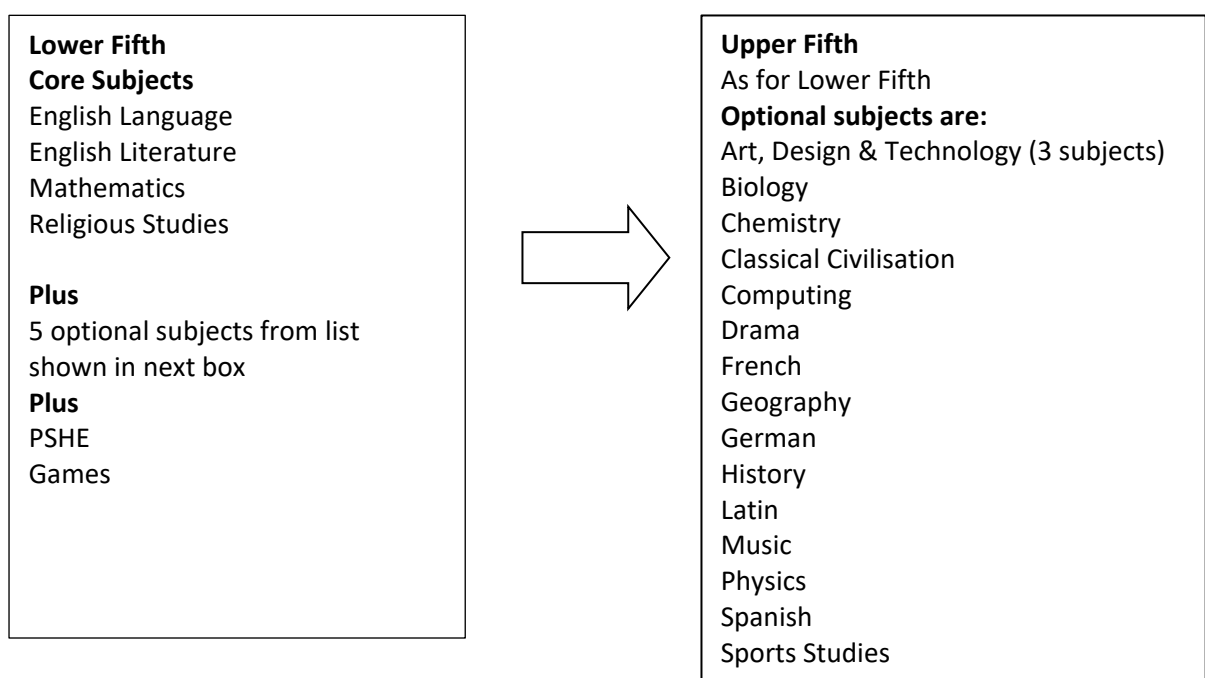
Lower Fifth
Core Subjects
English Language
English Literature
Mathematics
Religious Studies

Plus
5 optional subjects from list shown in next box
Plus
PSHE
Games

Upper Fifth
As for Lower Fifth
Optional subjects are:
Art, Design & Technology (3 subjects)
Biology
Chemistry
Classical Civilisation
Computing
Drama
French
Geography
German
History
Latin
Music
Physics
Spanish
Sports Studies